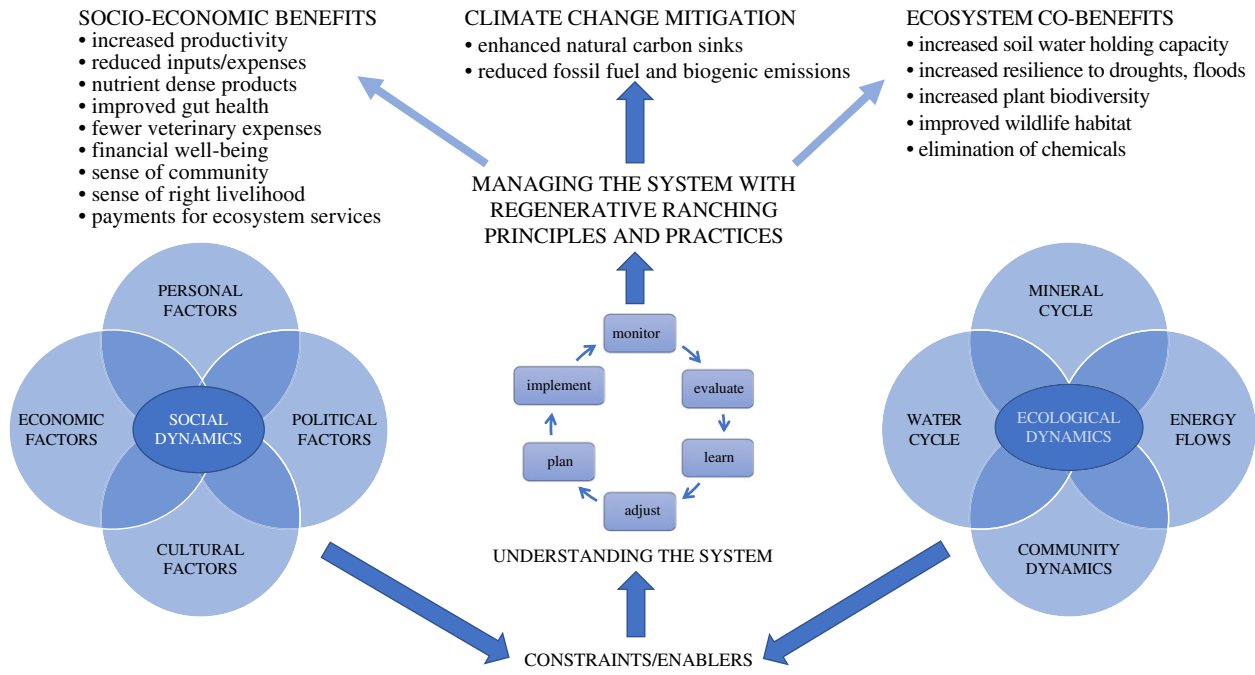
SOCIO-ECONOMIC BENEFITS
• increased productivity
• reduced inputs/expenses
• nutrient dense products
• improved gut health
• fewer veterinary expenses
• financial well-being
• sense of community
• sense of right livelihood
• payments for ecosystem services

CLIMATE CHANGE MITIGATION
• enhanced natural carbon sinks
• reduced fossil fuel and biogenic emissions

ECOSYSTEM CO-BENEFITS
• increased soil water holding capacity
• increased resilience to droughts, floods
• increased plant biodiversity
• improved wildlife habitat
• elimination of chemicals

MANAGING THE SYSTEM WITH REGENERATIVE RANCHING PRINCIPLES AND PRACTICES

PERSONAL FACTORS
ECONOMIC FACTORS
SOCIAL DYNAMICS
POLITICAL FACTORS
CULTURAL FACTORS

monitor
evaluate
learn
adjust
plan
implement

MINERAL CYCLE
WATER CYCLE
ECOLOGICAL DYNAMICS
ENERGY FLOWS
COMMUNITY DYNAMICS

UNDERSTANDING THE SYSTEM

CONSTRAINTS/ENABLERS